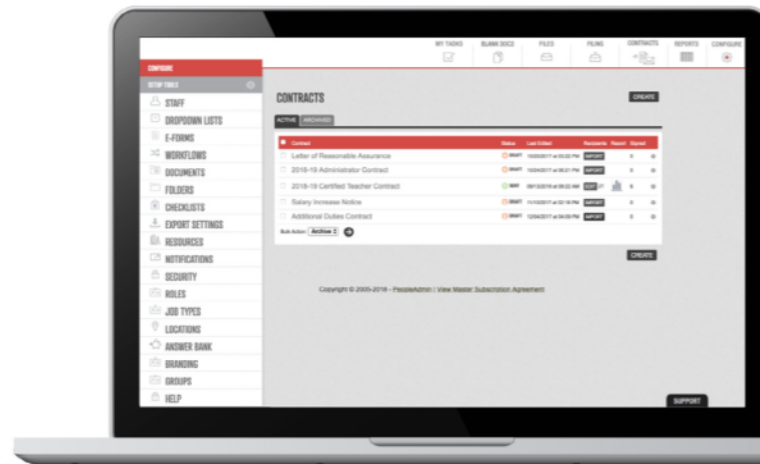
MY TASKS BLANK DOCS FILES FILING CONTRACTS REPORTS CONFIGURE

CONFIGURE

SETUP TOOLS

STAFF
DROPDOWN LISTS
E-FORMS
WORKFLOWS
DOCUMENTS
FOLDERS
CHECKLISTS
EXPORT SETTINGS
RESOURCES
NOTIFICATIONS
SECURITY
ROLES
JOB TYPES
LOCATIONS
ANSWER BANK
BRANDING
GROUPS
HELP

CONTRACTS

CREATE

ACTIVE ARCHIVED

| Contract | Status | Last Edited | Recipients | Report | Started |
|---|---|---|---|---|---|
| Letter of Reasonable Assurance | DRAFT | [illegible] | IMPORT | | 0 |
| 2018-19 Administrator Contract | DRAFT | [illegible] | IMPORT | | 0 |
| 2018-19 Certified Teacher Contract | SENT | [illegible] | EDIT | | 6 |
| Salary Increase Notice | DRAFT | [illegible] | IMPORT | | 0 |
| Additional Duties Contract | DRAFT | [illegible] | IMPORT | | 0 |

Bulk Action: Archive

CREATE

Copyright © 2005-2018 - PeopleAdmin | View Master Subscription Agreement

SUPPORT